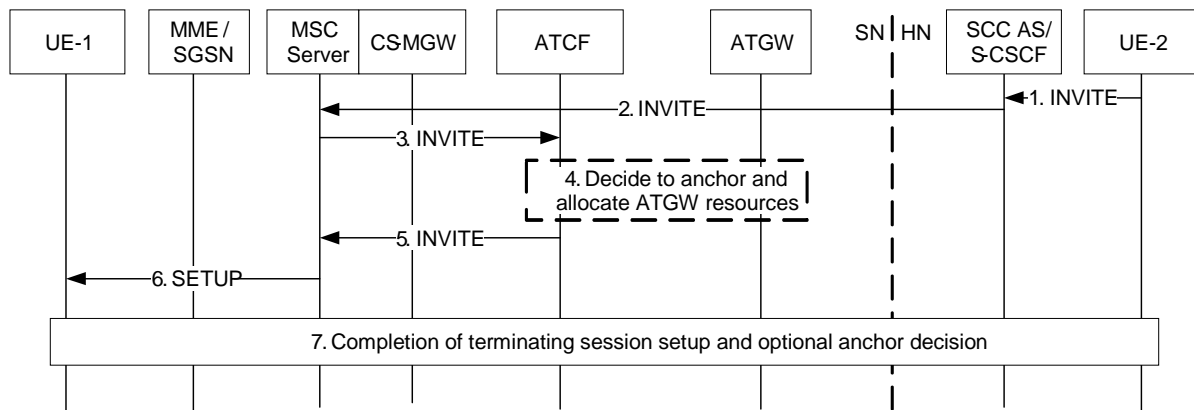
UE-1

MME / SGSN

MSC Server

CS-MGW

ATCF

ATGW

SN

HN

SCC AS/ S-CSCF

UE-2

1. INVITE

2. INVITE

3. INVITE

4. Decide to anchor and allocate ATGW resources

5. INVITE

6. SETUP

7. Completion of terminating session setup and optional anchor decision